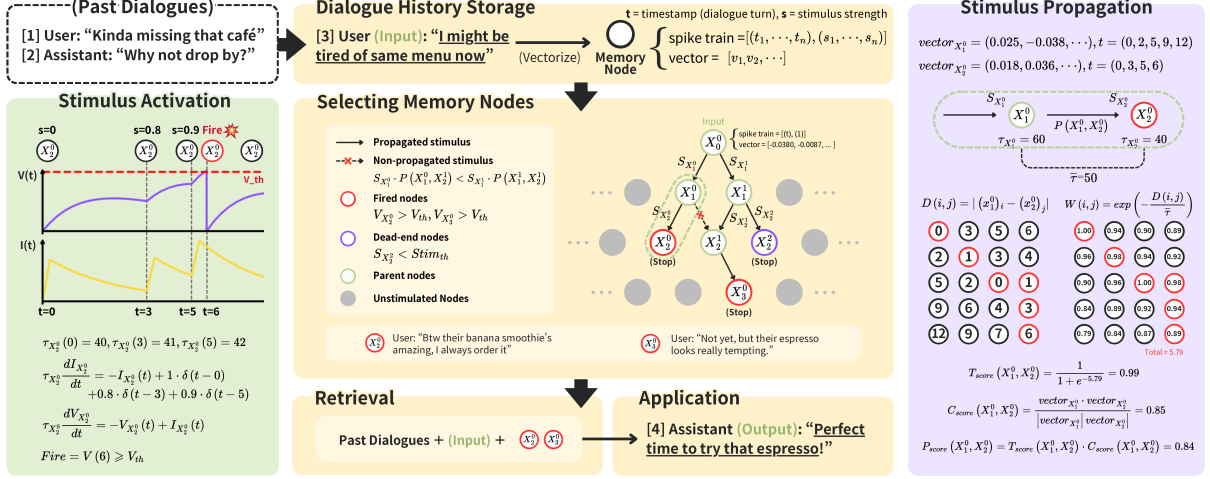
(Past Dialogues)
[1] User: "Kinda missing that café"
[2] Assistant: "Why not drop by?"

Dialogue History Storage
t = timestamp (dialogue turn), s = stimulus strength
[3] User (Input): "I might be tired of same menu now"
(Vectorize)
Memory Node
spike train $=[(t_1,\cdots,t_n),(s_1,\cdots,s_n)]$
vector $=[v_1,v_2,\cdots]$

Stimulus Propagation
$vector_{X_1^0}=(0.025,-0.038,\cdots), t=(0,2,5,9,12)$
$vector_{X_2^0}=(0.018,0.036,\cdots), t=(0,3,5,6)$
$S_{X_1^0}$ $X_1^0$ $P(X_1^0,X_2^0)$ $S_{X_2^0}$ $X_2^0$
$\tau_{X_1^0}=60$ $\tau_{X_2^0}=40$
$\bar{\tau}=50$
$D(i,j)=|(x_1^0)_i-(x_2^0)_j|$
$W(i,j)=exp\left(-\frac{D(i,j)}{\bar{\tau}}\right)$

| 0 | 3 | 5 | 6 |
|---|---|---|---|
| 2 | 1 | 3 | 4 |
| 5 | 2 | 0 | 1 |
| 9 | 6 | 4 | 3 |
| 12 | 9 | 7 | 6 |

| 1.00 | 0.94 | 0.90 | 0.89 |
|---|---|---|---|
| 0.96 | 0.98 | 0.94 | 0.92 |
| 0.90 | 0.96 | 1.00 | 0.98 |
| 0.84 | 0.89 | 0.92 | 0.94 |
| 0.79 | 0.84 | 0.87 | 0.89 |

Total = 5.79
$T_{score}(X_1^0,X_2^0)=\frac{1}{1+e^{-5.79}}=0.99$
$C_{score}(X_1^0,X_2^0)=\frac{vector_{X_1^0}\cdot vector_{X_2^0}}{|vector_{X_1^0}||vector_{X_2^0}|}=0.85$
$P_{score}(X_1^0,X_2^0)=T_{score}(X_1^0,X_2^0)\cdot C_{score}(X_1^0,X_2^0)=0.84$

Stimulus Activation
s=0 s=0.8 s=0.9 Fire
$X_2^0$ $X_2^0$ $X_2^0$ $X_2^0$ $X_2^0$
V(t)
V_th
I(t)
t=0 t=3 t=5 t=6
$\tau_{X_2^0}(0)=40, \tau_{X_2^0}(3)=41, \tau_{X_2^0}(5)=42$
$\tau_{X_2^0}\frac{dI_{X_2^0}}{dt}=-I_{X_2^0}(t)+1\cdot\delta(t-0)+0.8\cdot\delta(t-3)+0.9\cdot\delta(t-5)$
$\tau_{X_2^0}\frac{dV_{X_2^0}}{dt}=-V_{X_2^0}(t)+I_{X_2^0}(t)$
$Fire=V(6)\geqslant V_{th}$

Selecting Memory Nodes
Propagated stimulus
Non-propagated stimulus
$S_{X_1^0}\cdot P(X_1^0,X_2^1)<S_{X_1^1}\cdot P(X_1^1,X_2^1)$
Fired nodes
$V_{X_2^0}>V_{th}, V_{X_3^0}>V_{th}$
Dead-end nodes
$S_{X_2^2}<Stim_{th}$
Parent nodes
Unstimulated Nodes
Input
$X_0^0$
spike train = [(t), (1)]
vector = [-0.0380, -0.0087, ...]
$S_{X_0^0}$ $X_1^0$ $X_1^1$ $S_{X_1^1}$ $S_{X_1^0}$ $S_{X_2^1}$ $S_{X_2^2}$
$X_2^0$ (Stop) $X_2^1$ $X_2^2$ (Stop) $X_3^0$ (Stop)
$X_2^0$ User: "Btw their banana smoothie's amazing, I always order it"
$X_3^0$ User: "Not yet, but their espresso looks really tempting."

Retrieval
Past Dialogues + (Input) + $X_2^0$ $X_3^0$

Application
[4] Assistant (Output): "Perfect time to try that espresso!"